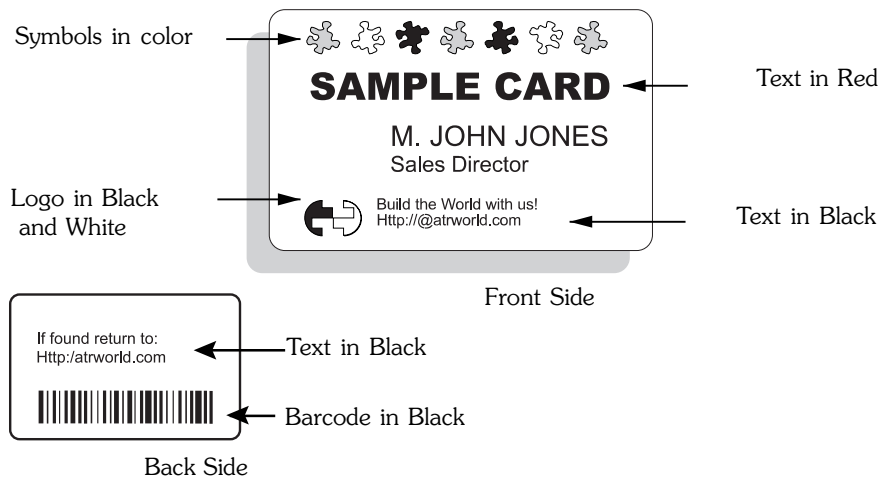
Symbols in color

SAMPLE CARD

Text in Red

M. JOHN JONES
Sales Director

Logo in Black and White

Build the World with us!
Http://@atrworld.com

Text in Black

Front Side

If found return to:
Http:/atrworld.com

Text in Black

Barcode in Black

Back Side